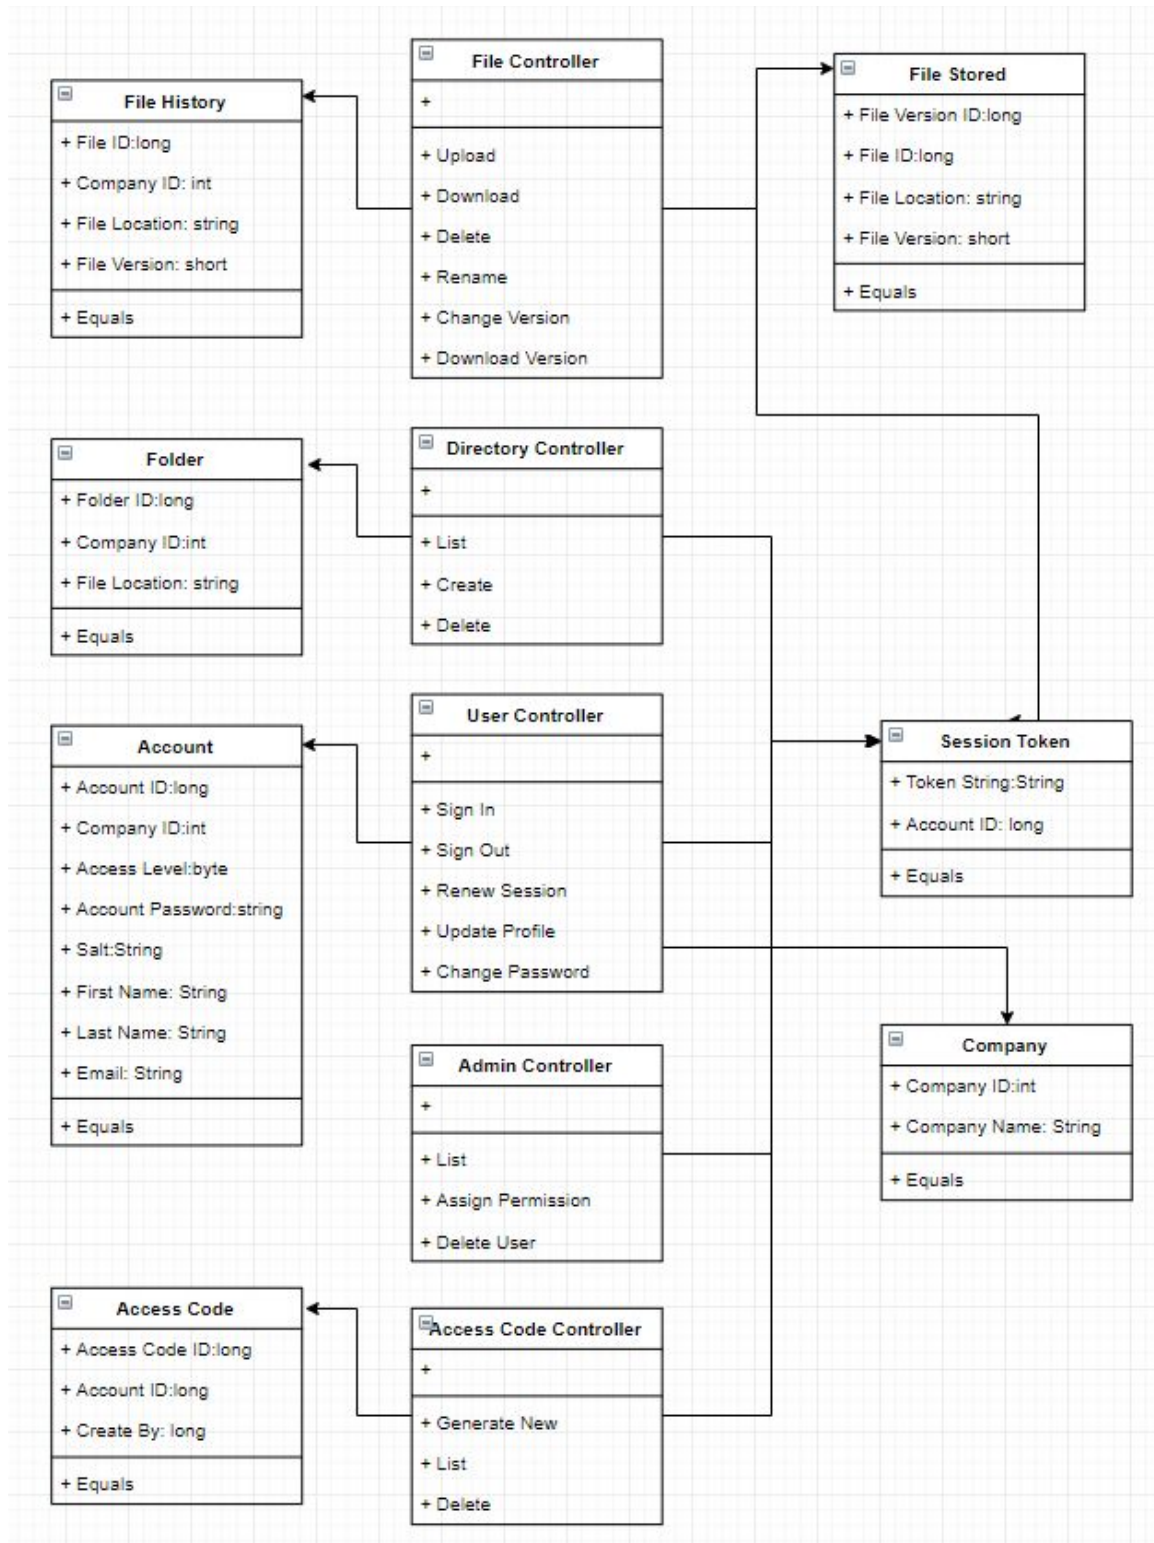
File History
+ File ID:long
+ Company ID: int
+ File Location: string
+ File Version: short
+ Equals

File Controller
+
+ Upload
+ Download
+ Delete
+ Rename
+ Change Version
+ Download Version

File Stored
+ File Version ID:long
+ File ID:long
+ File Location: string
+ File Version: short
+ Equals

Folder
+ Folder ID:long
+ Company ID:int
+ File Location: string
+ Equals

Directory Controller
+
+ List
+ Create
+ Delete

Account
+ Account ID:long
+ Company ID:int
+ Access Level:byte
+ Account Password:string
+ Salt:String
+ First Name: String
+ Last Name: String
+ Email: String
+ Equals

User Controller
+
+ Sign In
+ Sign Out
+ Renew Session
+ Update Profile
+ Change Password

Session Token
+ Token String:String
+ Account ID: long
+ Equals

Admin Controller
+
+ List
+ Assign Permission
+ Delete User

Company
+ Company ID:int
+ Company Name: String
+ Equals

Access Code
+ Access Code ID:long
+ Account ID:long
+ Create By: long
+ Equals

Access Code Controller
+
+ Generate New
+ List
+ Delete